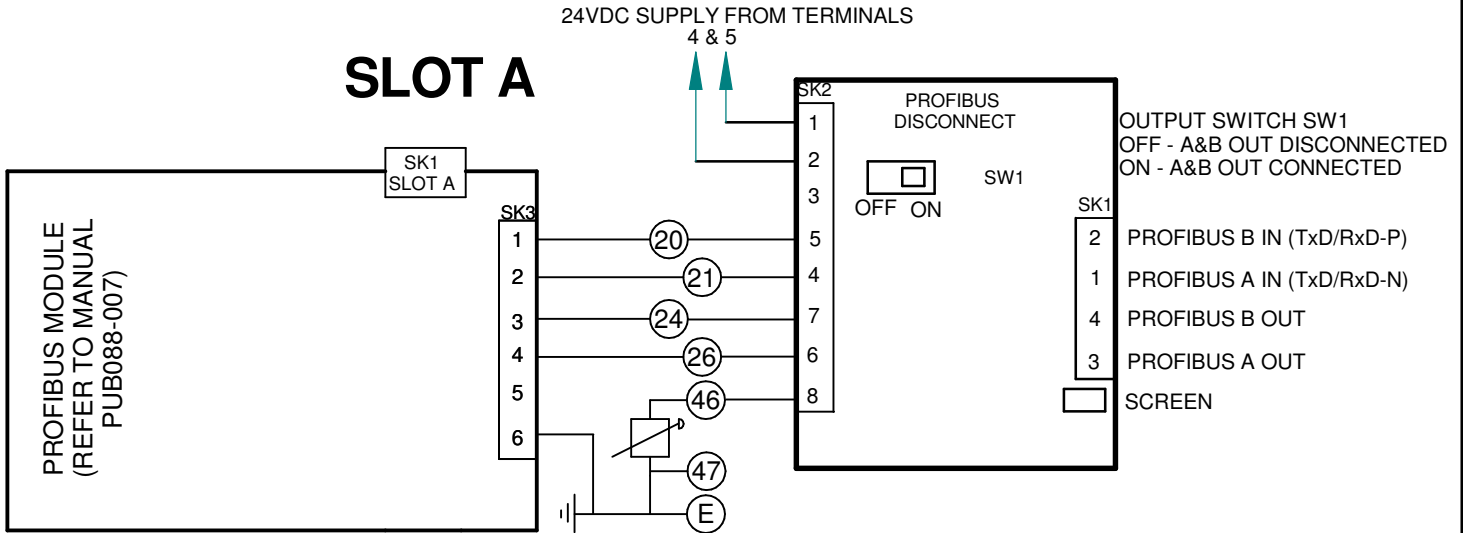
24VDC SUPPLY FROM TERMINALS
4 & 5

SLOT A

SK2
PROFIBUS
DISCONNECT
1
2
3
5
4
7
6
8
OFF ON
SW1

OUTPUT SWITCH SW1
OFF - A&B OUT DISCONNECTED
ON - A&B OUT CONNECTED

SK1
2 PROFIBUS B IN (TxD/RxD-P)
1 PROFIBUS A IN (TxD/RxD-N)
4 PROFIBUS B OUT
3 PROFIBUS A OUT
SCREEN

SK1
SLOT A

PROFIBUS MODULE
(REFER TO MANUAL
PUB088-007)

SK3
1
2
3
4
5
6

20
21
24
26
46
47
E